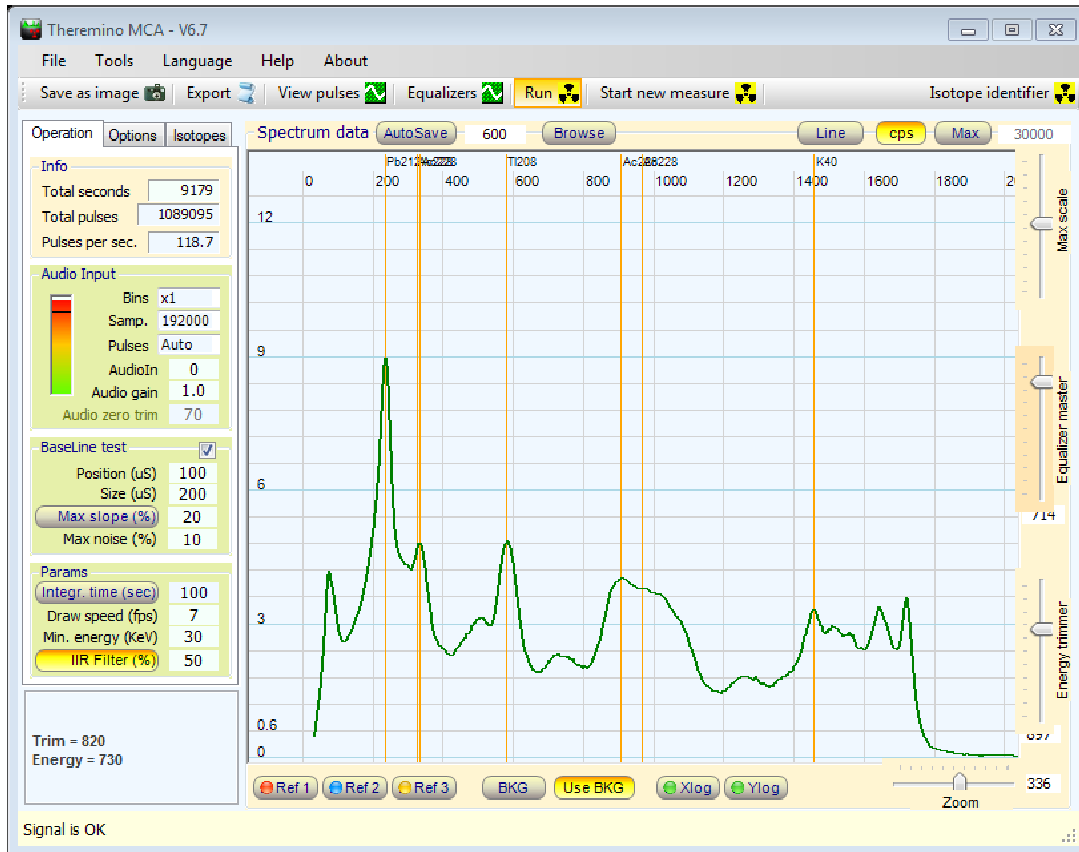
Theremino MCA - V6.7

File Tools Language Help About

Save as image Export View pulses Equalizers Run Start new measure Isotope identifier

Operation Options Isotopes

Info
Total seconds 9179
Total pulses 1089095
Pulses per sec. 118.7

Audio Input
Bins x1
Samp. 192000
Pulses Auto
AudioIn 0
Audio gain 1.0
Audio zero trim 70

BaseLine test
Position (uS) 100
Size (uS) 200
Max slope (%) 20
Max noise (%) 10

Params
Integr. time (sec) 100
Draw speed (fps) 7
Min. energy (KeV) 30
IIR Filter (%) 50

Trim = 820
Energy = 730

Spectrum data AutoSave 600 Browse Line cps Max 30000

Pb212 Ac228 Tl208 Ac228 Ac228 K40

0 200 400 600 800 1000 1200 1400 1600 1800 2

12
9
6
3
0.6
0

Max scale
Equalizer master
714
Energy trimmer
697

Ref 1 Ref 2 Ref 3 BKG Use BKG Xlog Ylog

Zoom 336

Signal is OK